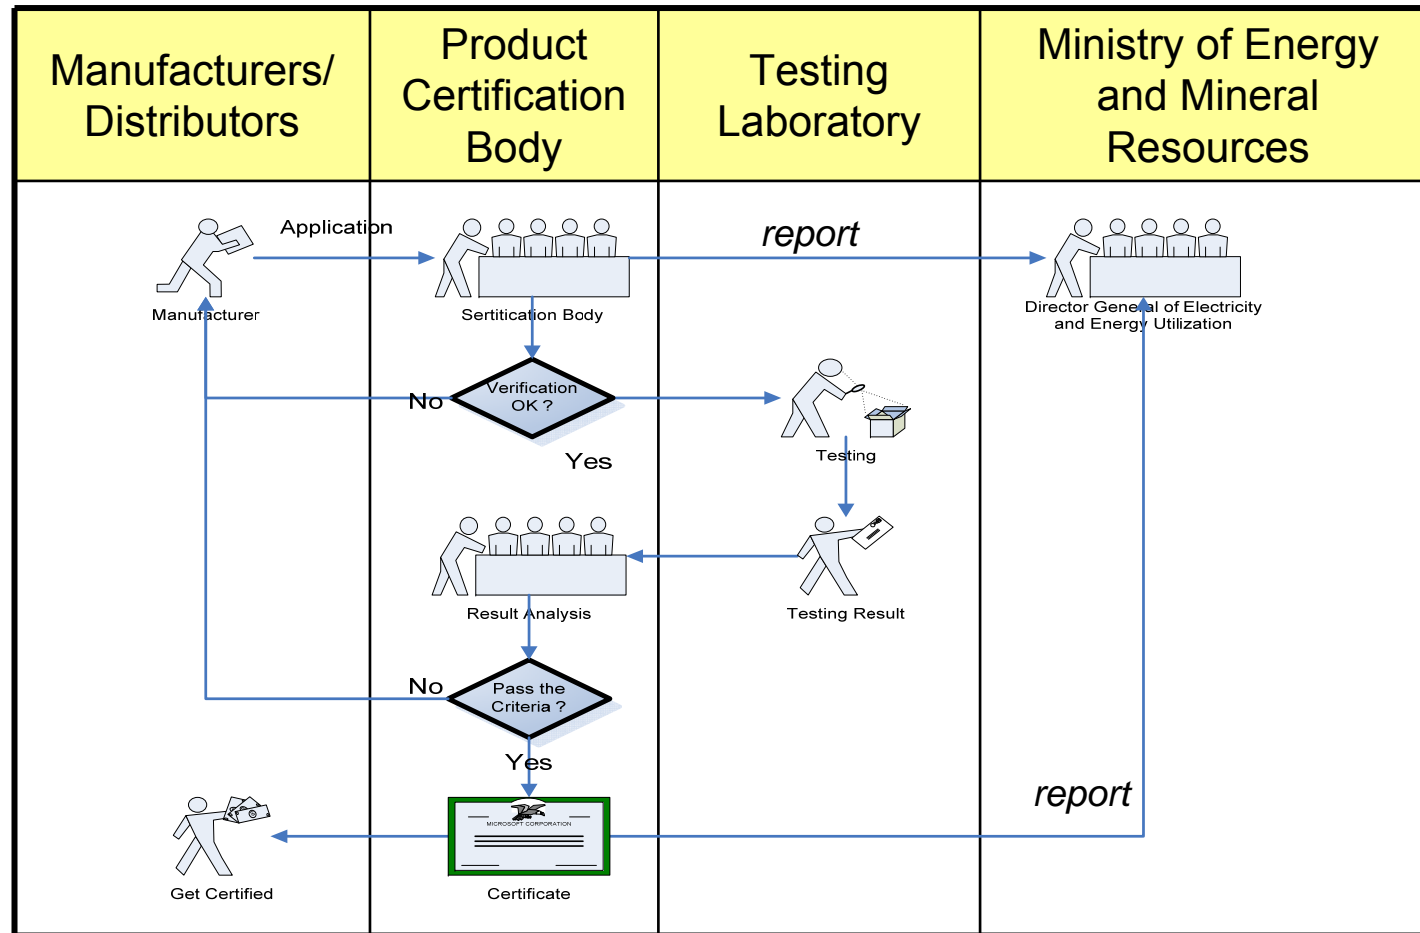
| Manufacturers/ Distributors | Product Certification Body | Testing Laboratory | Ministry of Energy and Mineral Resources |
|---|---|---|---|

Application

report

Manufacturer

Sertitication Body

Director General of Electricity and Energy Utilization

Verification OK ?

No

Yes

Testing

Testing Result

Result Analysis

No

Pass the Criteria ?

Yes

report

MICROSOFT CORPORATION

Get Certified

Certificate